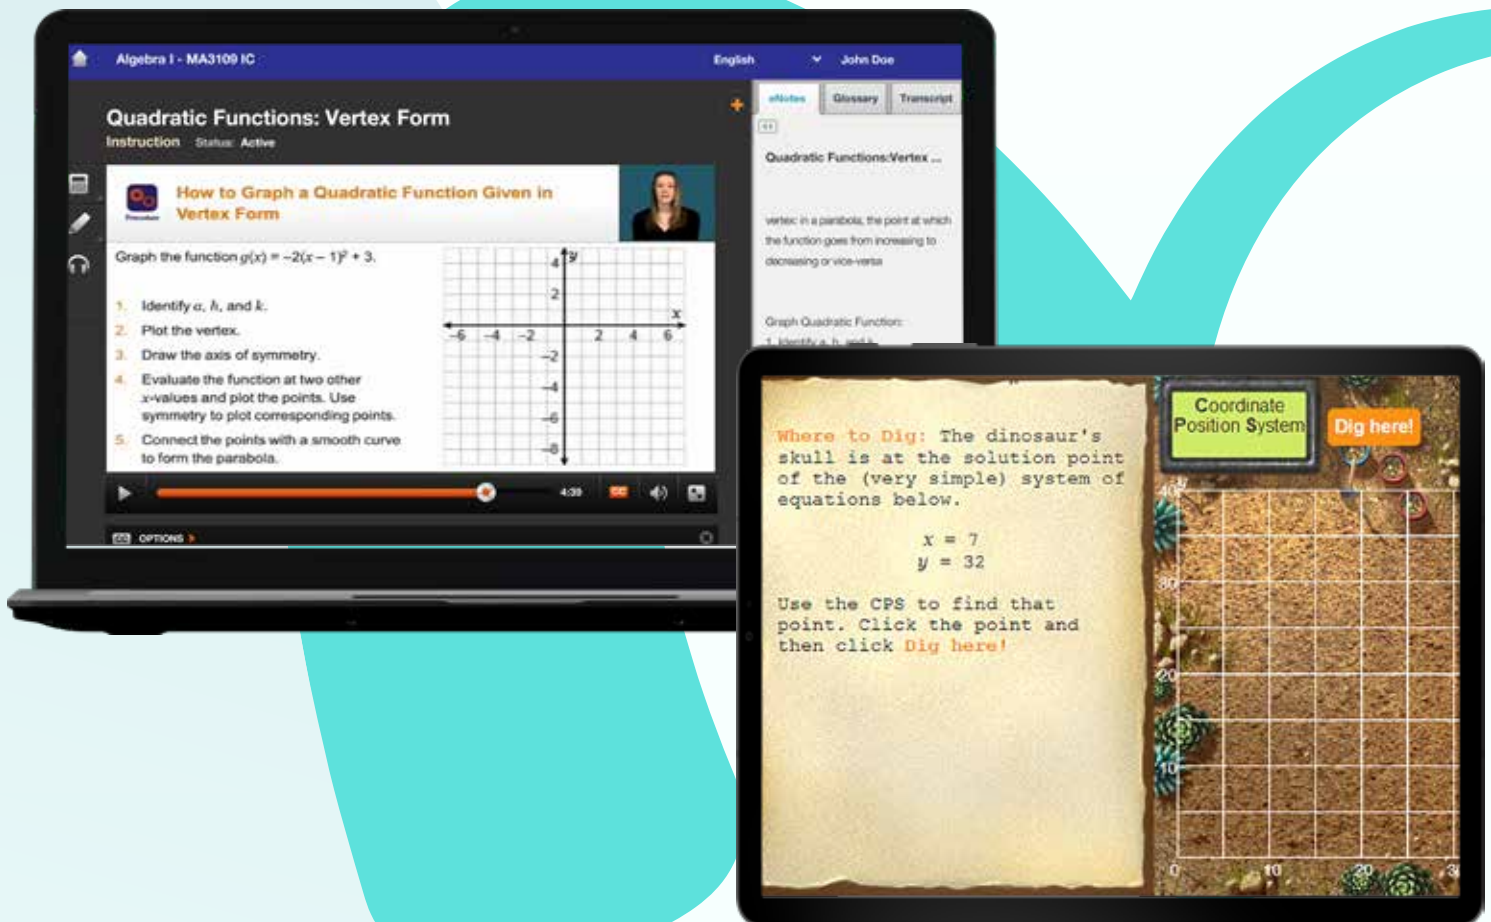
Algebra I - MA3109 IC

English

John Doe

Quadratic Functions: Vertex Form

Instruction Status: Active

eNotes Glossary Transcript

Quadratic Functions:Vertex ...

vertex: in a parabola, the point at which the function goes from increasing to decreasing or vice-versa

Graph Quadratic Function:

1. Identify a, h, and k.

How to Graph a Quadratic Function Given in Vertex Form

Graph the function $g(x) = -2(x-1)^2 + 3$.

1. Identify $a$, $h$, and $k$.

2. Plot the vertex.

3. Draw the axis of symmetry.

4. Evaluate the function at two other $x$-values and plot the points. Use symmetry to plot corresponding points.

5. Connect the points with a smooth curve to form the parabola.

y
4
2
x
−6 −4 −2 2 4 6
−2
−4
−6
−8

4:39

CC

OPTIONS

Where to Dig: The dinosaur's skull is at the solution point of the (very simple) system of equations below.

$x = 7$
$y = 32$

Use the CPS to find that point. Click the point and then click Dig here!

Coordinate Position System

Dig here!

40
30
20
10
0
10
3